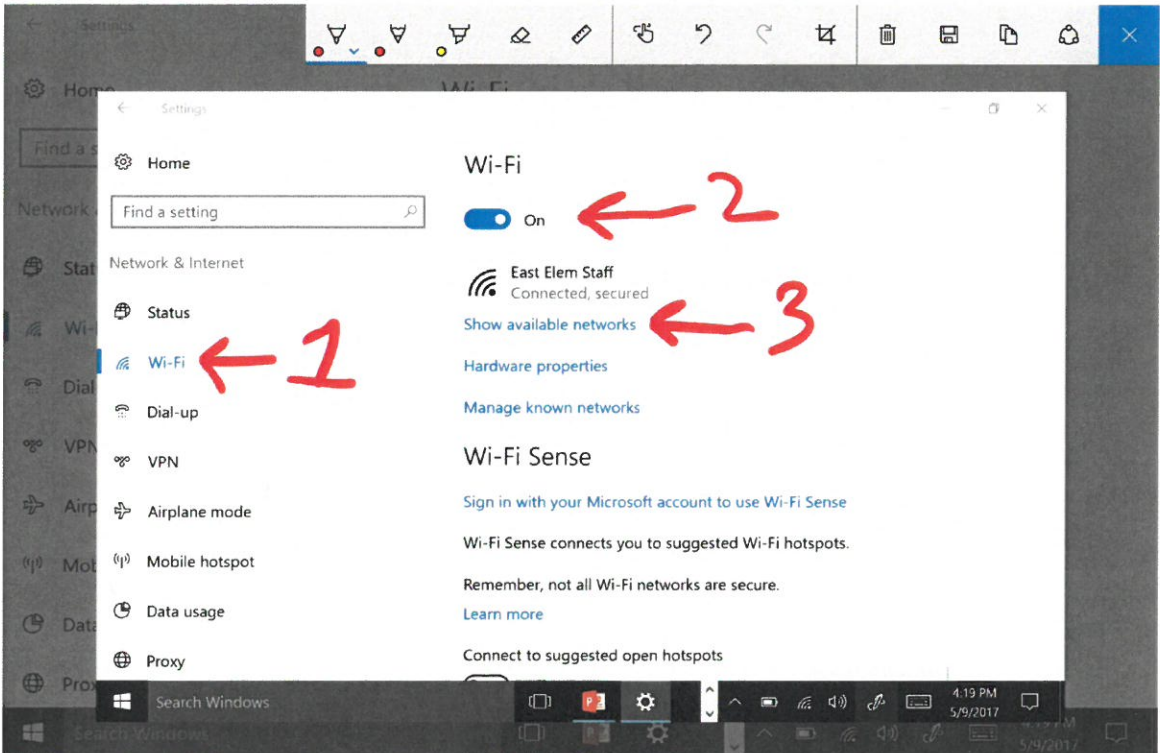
Settings

Home

Find a setting

Network & Internet

Status

Wi-Fi

Dial-up

VPN

Airplane mode

Mobile hotspot

Data usage

Proxy

Wi-Fi

On

East Elem Staff
Connected, secured

Show available networks

Hardware properties

Manage known networks

Wi-Fi Sense

Sign in with your Microsoft account to use Wi-Fi Sense

Wi-Fi Sense connects you to suggested Wi-Fi hotspots.

Remember, not all Wi-Fi networks are secure.

Learn more

Connect to suggested open hotspots

1

2

3

Search Windows

4:19 PM
5/9/2017